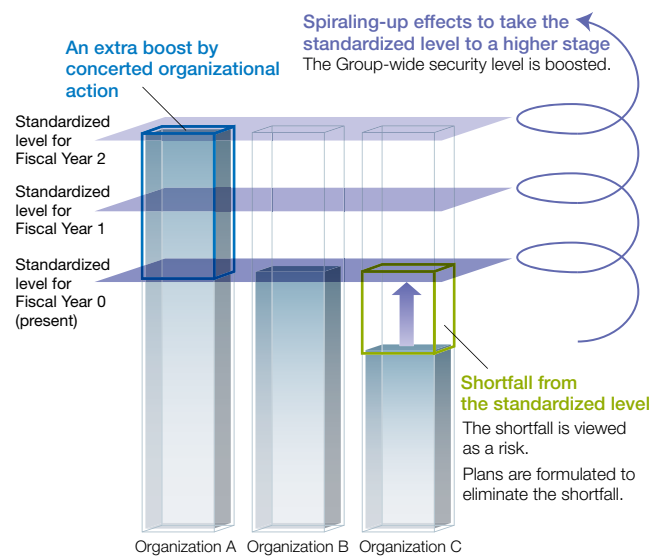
Spiraling-up effects to take the standardized level to a higher stage
The Group-wide security level is boosted.

An extra boost by concerted organizational action

Standardized level for Fiscal Year 2

Standardized level for Fiscal Year 1

Standardized level for Fiscal Year 0 (present)

Shortfall from the standardized level
The shortfall is viewed as a risk.
Plans are formulated to eliminate the shortfall.

Organization A
Organization B
Organization C